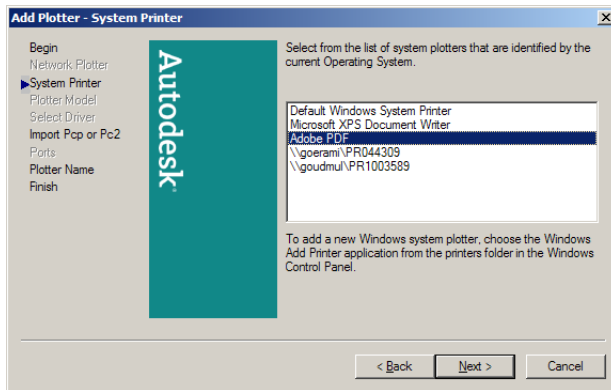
Add Plotter - System Printer

Begin
Network Plotter
System Printer
Plotter Model
Select Driver
Import Pcp or Pc2
Ports
Plotter Name
Finish

Autodesk

Select from the list of system plotters that are identified by the current Operating System.

Default Windows System Printer
Microsoft XPS Document Writer
Adobe PDF
\\goerami\PR044309
\\goudmul\PR1003589

To add a new Windows system plotter, choose the Windows Add Printer application from the printers folder in the Windows Control Panel.

< Back
Next >
Cancel